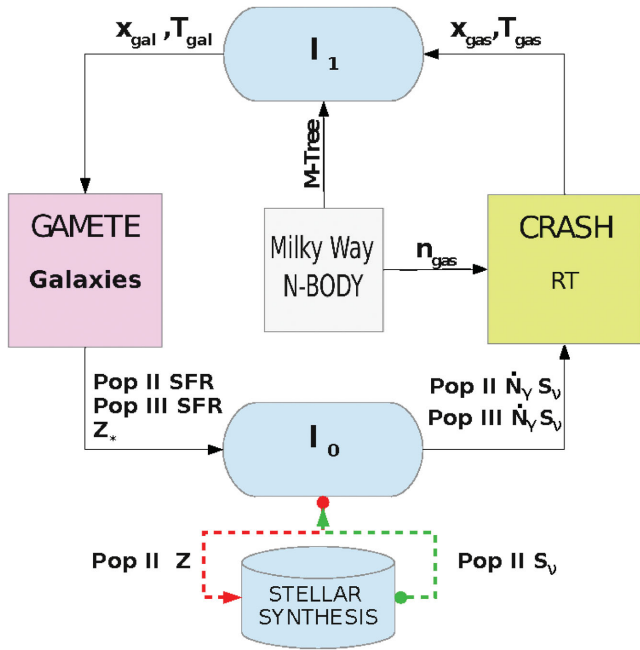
$x_{gal}$ ,$T_{gal}$

$I_1$

$x_{gas}$,$T_{gas}$

M-Tree

GAMETE
Galaxies

Milky Way
N-BODY

$n_{gas}$

CRASH
RT

Pop II SFR
Pop III SFR
$Z_*$

$I_0$

Pop II $\dot{N}_\gamma$ $S_\nu$
Pop III $\dot{N}_\gamma$ $S_\nu$

Pop II Z

Pop II $S_\nu$

STELLAR
SYNTHESIS